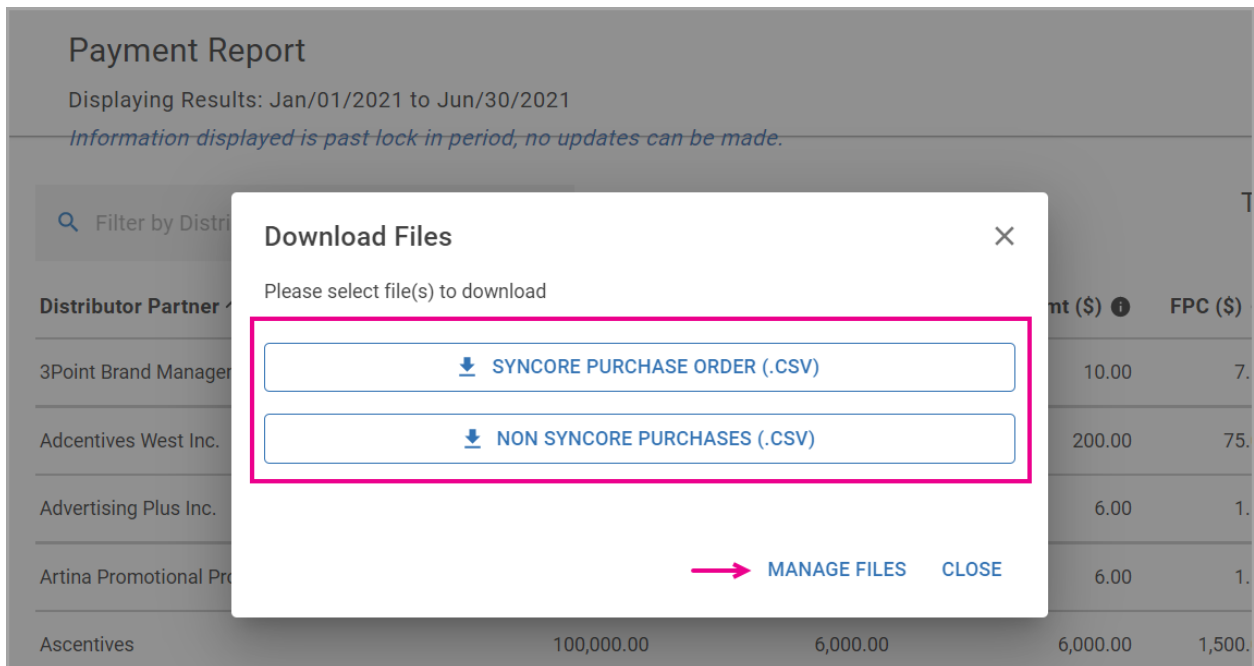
Payment Report

Displaying Results: Jan/01/2021 to Jun/30/2021

Information displayed is past lock in period, no updates can be made.

Filter by Distri

T

Distributor Partner

nt ($)

FPC ($)

3Point Brand Manager

10.00

7.

Adcentives West Inc.

200.00

75.

Advertising Plus Inc.

6.00

1.

Artina Promotional Pro

6.00

1.

Ascentives

100,000.00

6,000.00

6,000.00

1,500.

Download Files

Please select file(s) to download

SYNCORE PURCHASE ORDER (.CSV)

NON SYNCORE PURCHASES (.CSV)

MANAGE FILES

CLOSE